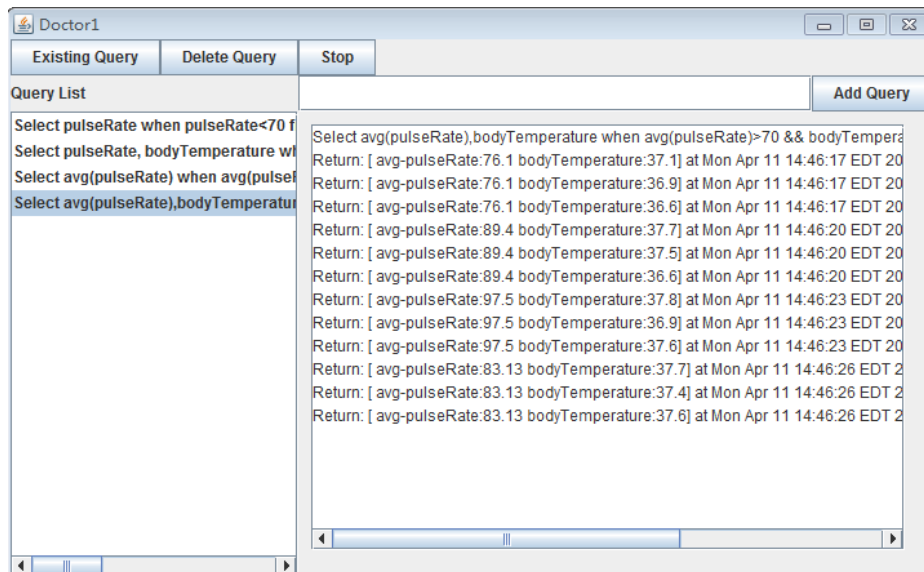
Doctor1

Existing Query | Delete Query | Stop

Query List

Add Query

Select pulseRate when pulseRate<70 f
Select pulseRate, bodyTemperature wh
Select avg(pulseRate) when avg(pulseR
Select avg(pulseRate),bodyTemperatur

Select avg(pulseRate),bodyTemperature when avg(pulseRate)>70 && bodyTempera
Return: [ avg-pulseRate:76.1 bodyTemperature:37.1] at Mon Apr 11 14:46:17 EDT 20
Return: [ avg-pulseRate:76.1 bodyTemperature:36.9] at Mon Apr 11 14:46:17 EDT 20
Return: [ avg-pulseRate:76.1 bodyTemperature:36.6] at Mon Apr 11 14:46:17 EDT 20
Return: [ avg-pulseRate:89.4 bodyTemperature:37.7] at Mon Apr 11 14:46:20 EDT 20
Return: [ avg-pulseRate:89.4 bodyTemperature:37.5] at Mon Apr 11 14:46:20 EDT 20
Return: [ avg-pulseRate:89.4 bodyTemperature:36.6] at Mon Apr 11 14:46:20 EDT 20
Return: [ avg-pulseRate:97.5 bodyTemperature:37.8] at Mon Apr 11 14:46:23 EDT 20
Return: [ avg-pulseRate:97.5 bodyTemperature:36.9] at Mon Apr 11 14:46:23 EDT 20
Return: [ avg-pulseRate:97.5 bodyTemperature:37.6] at Mon Apr 11 14:46:23 EDT 20
Return: [ avg-pulseRate:83.13 bodyTemperature:37.7] at Mon Apr 11 14:46:26 EDT 2
Return: [ avg-pulseRate:83.13 bodyTemperature:37.4] at Mon Apr 11 14:46:26 EDT 2
Return: [ avg-pulseRate:83.13 bodyTemperature:37.6] at Mon Apr 11 14:46:26 EDT 2